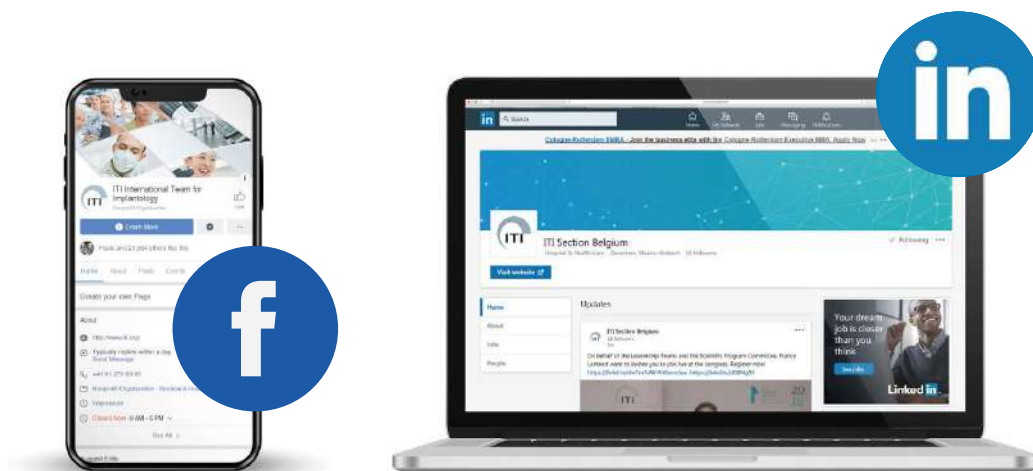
ITI International Team for Implantology
Nonprofit Organization
Learn More
Paula and 21,994 others like this
Home About Posts Events
Create your own Page
About
http://www.iti.org/
Typically replies within a day
Send Message
+41 61 270 83 83
Nonprofit Organization · Medical & Health
Impressum
Closed Now 8 AM - 5 PM
See All
f
in
Search
Home My Network Jobs Messaging Notifications
Cologne-Rotterdam EMBA - Join the business elite with the Cologne-Rotterdam Executive MBA. Apply Now
ITI
ITI Section Belgium
Hospital & Health Care · Anywhere, Vlaams-Brabant · 59 followers
✓ Following
Visit website
Home
About
Jobs
People
Updates
ITI Section Belgium
On behalf of the Leadership Team and the Scientific Program Committee, Patrice Lambert want to invite you to join her at the congress. Register now!
ITI
Your dream job is closer than you think
See jobs
Linked in